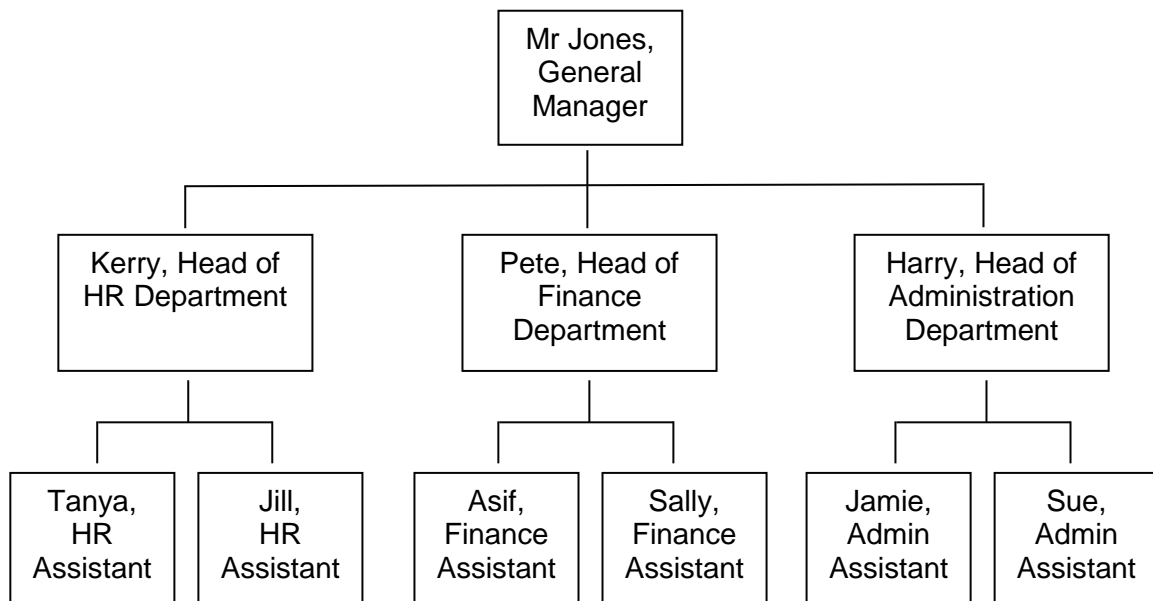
Mr Jones, General Manager

Kerry, Head of HR Department

Pete, Head of Finance Department

Harry, Head of Administration Department

Tanya, HR Assistant

Jill, HR Assistant

Asif, Finance Assistant

Sally, Finance Assistant

Jamie, Admin Assistant

Sue, Admin Assistant